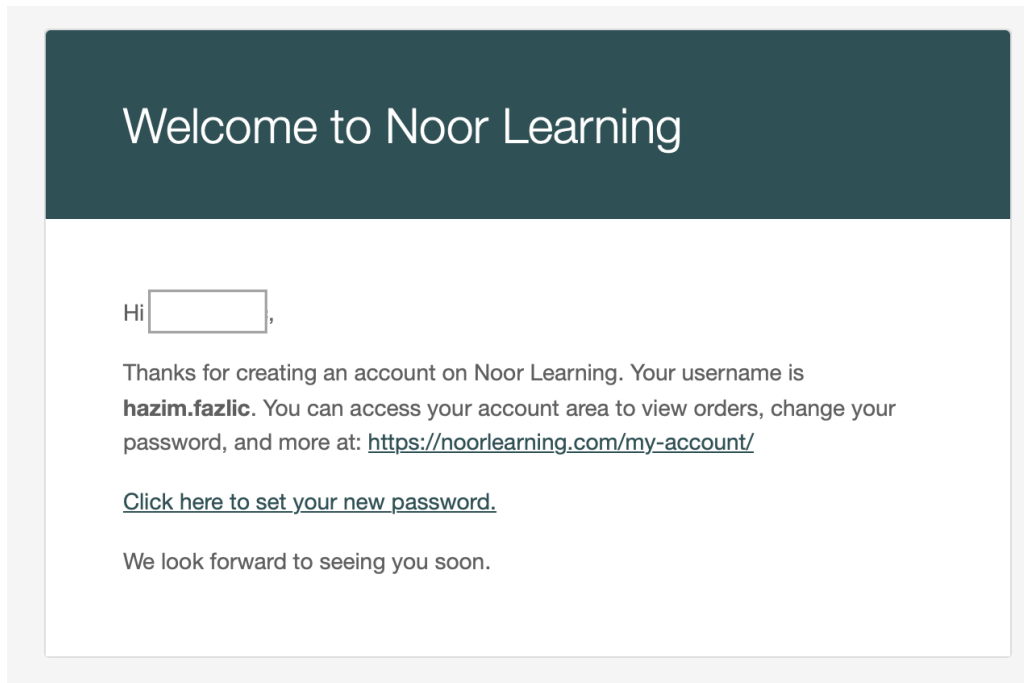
Welcome to Noor Learning

Hi ,

Thanks for creating an account on Noor Learning. Your username is **hazim.fazlic**. You can access your account area to view orders, change your password, and more at: https://noorlearning.com/my-account/

Click here to set your new password.

We look forward to seeing you soon.